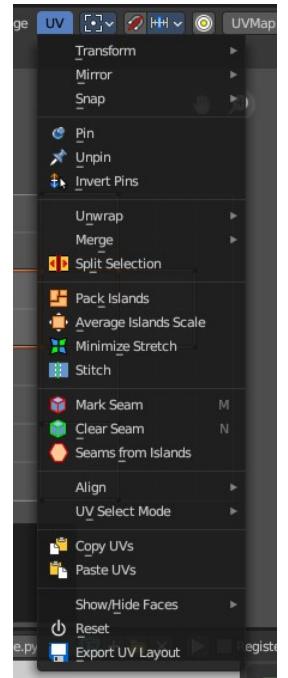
ge UV UVMap

Transform
Mirror
Snap

Pin
Unpin
Invert Pins

Unwrap
Merge
Split Selection

Pack Islands
Average Islands Scale
Minimize Stretch
Stitch

Mark Seam M
Clear Seam N
Seams from Islands

Align
UV Select Mode

Copy UVs
Paste UVs

Show/Hide Faces
Reset
Export UV Layout

e.py Registe